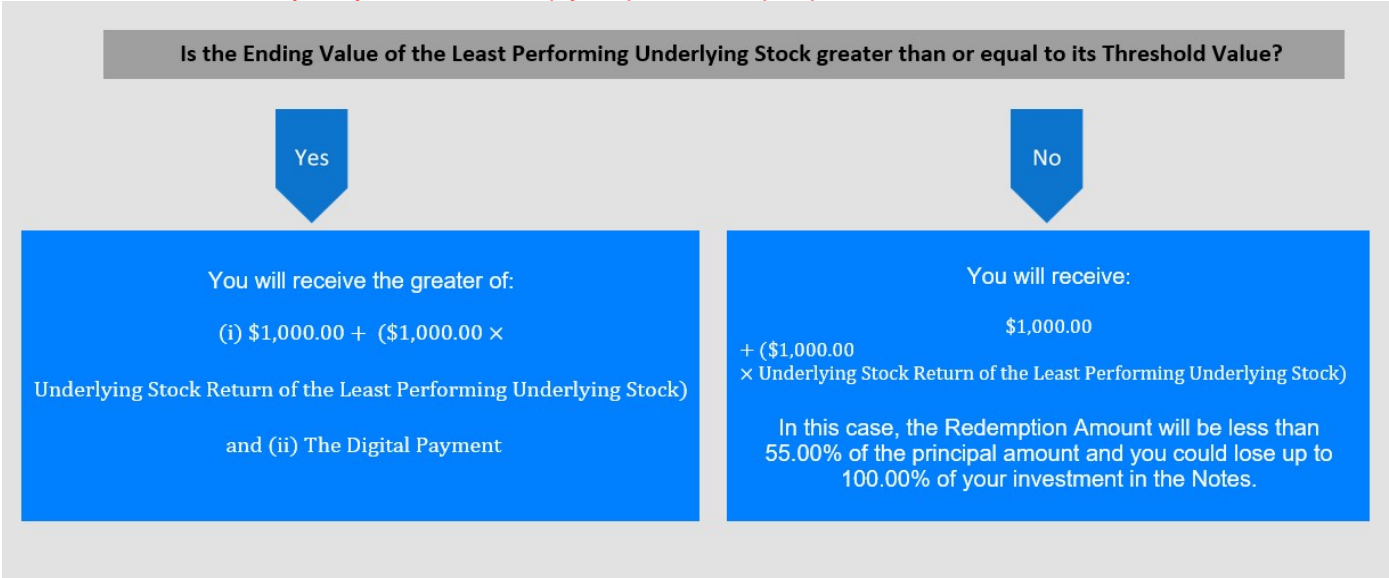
Is the Ending Value of the Least Performing Underlying Stock greater than or equal to its Threshold Value?

Yes

You will receive the greater of:

(i) \$1,000.00 + (\$1,000.00 ×

Underlying Stock Return of the Least Performing Underlying Stock)

and (ii) The Digital Payment

No

You will receive:

\$1,000.00
+ (\$1,000.00
× Underlying Stock Return of the Least Performing Underlying Stock)

In this case, the Redemption Amount will be less than 55.00% of the principal amount and you could lose up to 100.00% of your investment in the Notes.